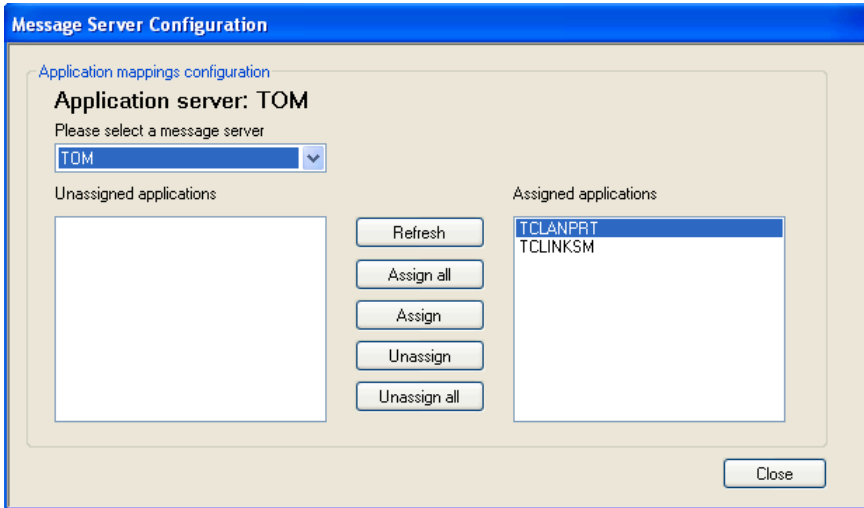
Message Server Configuration

Application mappings configuration

Application server: TOM

Please select a message server

TOM

Unassigned applications

Refresh

Assign all

Assign

Unassign

Unassign all

Assigned applications

TCLANPRT
TCLINKSM

Close